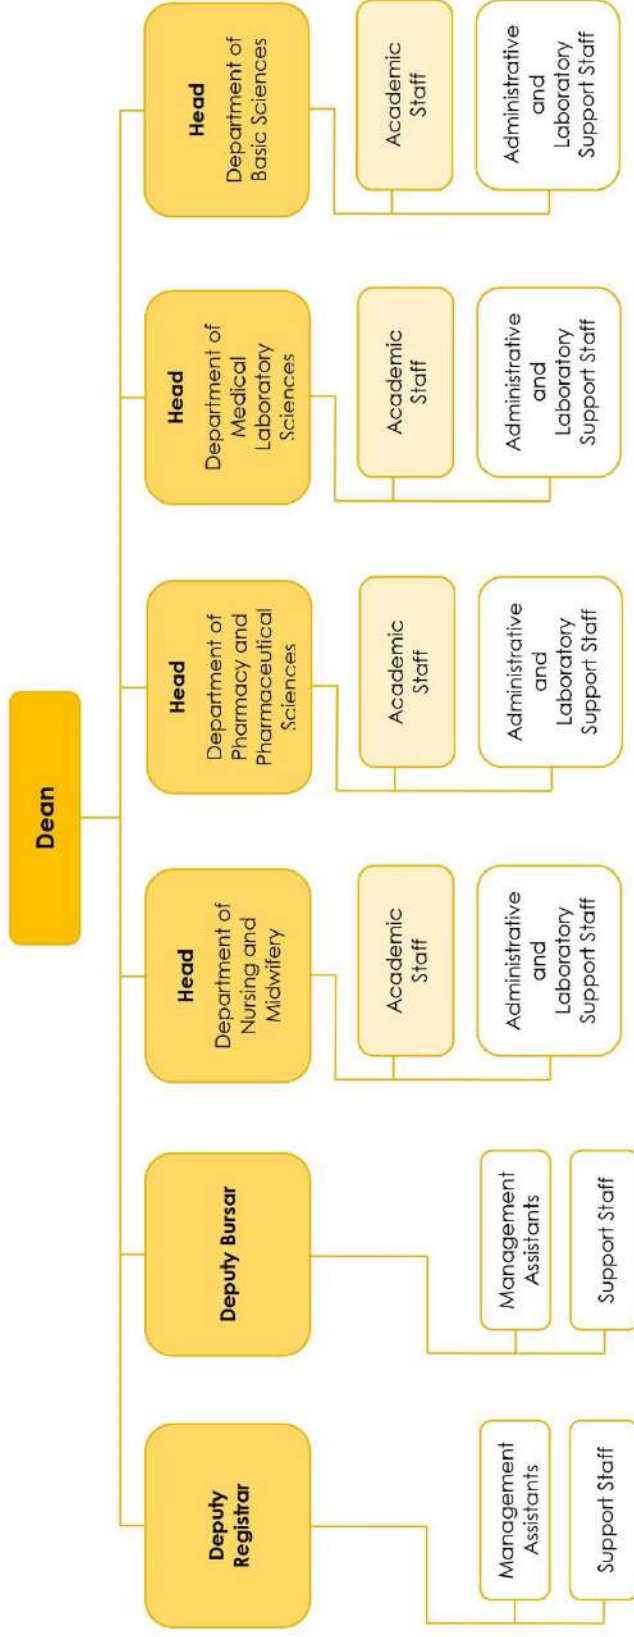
Dean

Deputy Registrar

Management Assistants

Support Staff

Deputy Bursar

Management Assistants

Support Staff

Head
Department of Nursing and Midwifery

Academic Staff

Administrative and Laboratory Support Staff

Head
Department of Pharmacy and Pharmaceutical Sciences

Academic Staff

Administrative and Laboratory Support Staff

Head
Department of Medical Laboratory Sciences

Academic Staff

Administrative and Laboratory Support Staff

Head
Department of Basic Sciences

Academic Staff

Administrative and Laboratory Support Staff